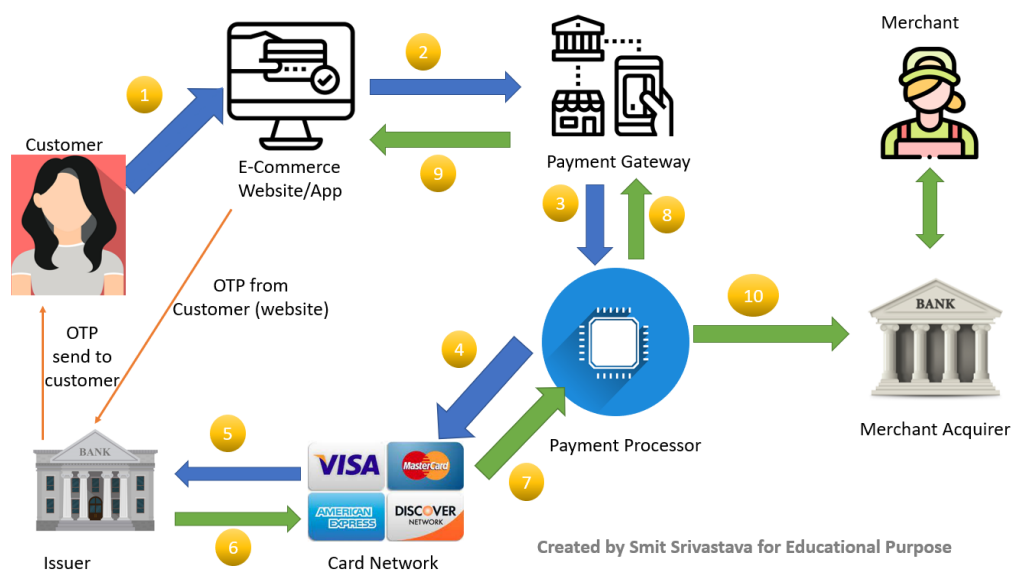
1

Customer

E-Commerce Website/App

2

9

Payment Gateway

Merchant

3

8

OTP from Customer (website)

OTP send to customer

4

10

BANK

Payment Processor

Merchant Acquirer

5

BANK

VISA

MasterCard

AMERICAN EXPRESS

DISCOVER NETWORK

7

6

Issuer

Card Network

Created by Smit Srivastava for Educational Purpose